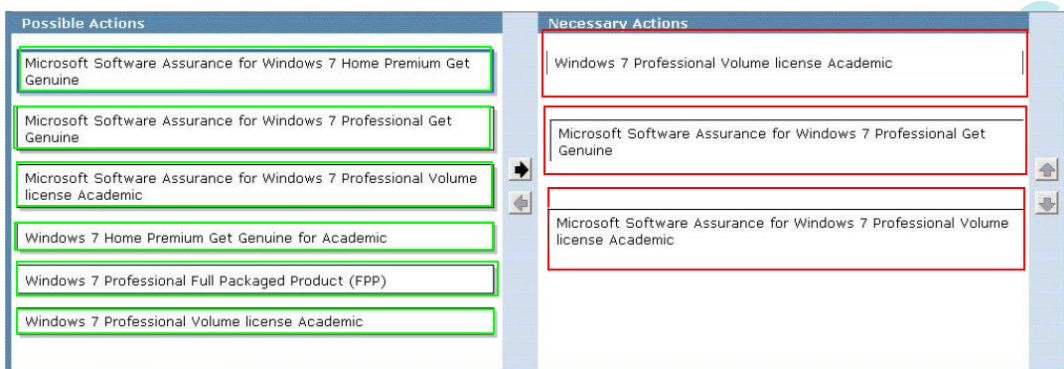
Possible Actions

Microsoft Software Assurance for Windows 7 Home Premium Get Genuine

Microsoft Software Assurance for Windows 7 Professional Get Genuine

Microsoft Software Assurance for Windows 7 Professional Volume license Academic

Windows 7 Home Premium Get Genuine for Academic

Windows 7 Professional Full Packaged Product (FPP)

Windows 7 Professional Volume license Academic

Necessary Actions

Windows 7 Professional Volume license Academic

Microsoft Software Assurance for Windows 7 Professional Get Genuine

Microsoft Software Assurance for Windows 7 Professional Volume license Academic